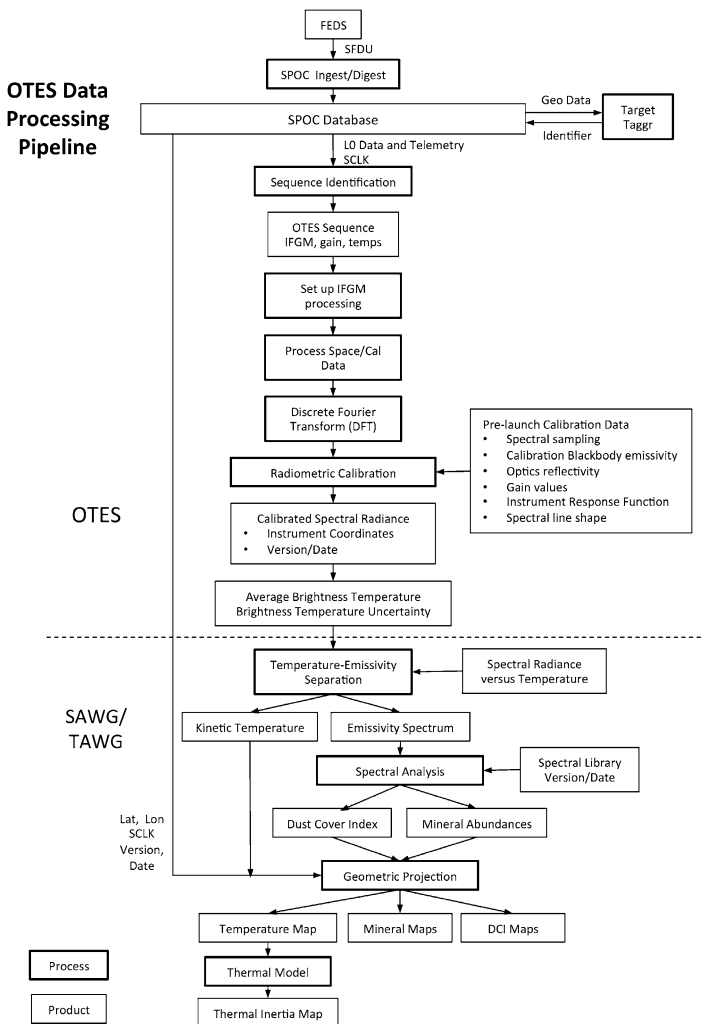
OTES Data Processing Pipeline

FEDS

SFDU

SPOC Ingest/Digest

SPOC Database

Geo Data

Target Taggr

Identifier

L0 Data and Telemetry SCLK

Sequence Identification

OTES Sequence IFGM, gain, temps

Set up IFGM processing

Process Space/Cal Data

Discrete Fourier Transform (DFT)

Pre-launch Calibration Data
• Spectral sampling
• Calibration Blackbody emissivity
• Optics reflectivity
• Gain values
• Instrument Response Function
• Spectral line shape

Radiometric Calibration

OTES

Calibrated Spectral Radiance
• Instrument Coordinates
• Version/Date

Average Brightness Temperature Brightness Temperature Uncertainty

Temperature-Emissivity Separation

Spectral Radiance versus Temperature

SAWG/ TAWG

Kinetic Temperature

Emissivity Spectrum

Spectral Analysis

Spectral Library Version/Date

Lat, Lon SCLK Version, Date

Dust Cover Index

Mineral Abundances

Geometric Projection

Temperature Map

Mineral Maps

DCI Maps

Process

Thermal Model

Product

Thermal Inertia Map